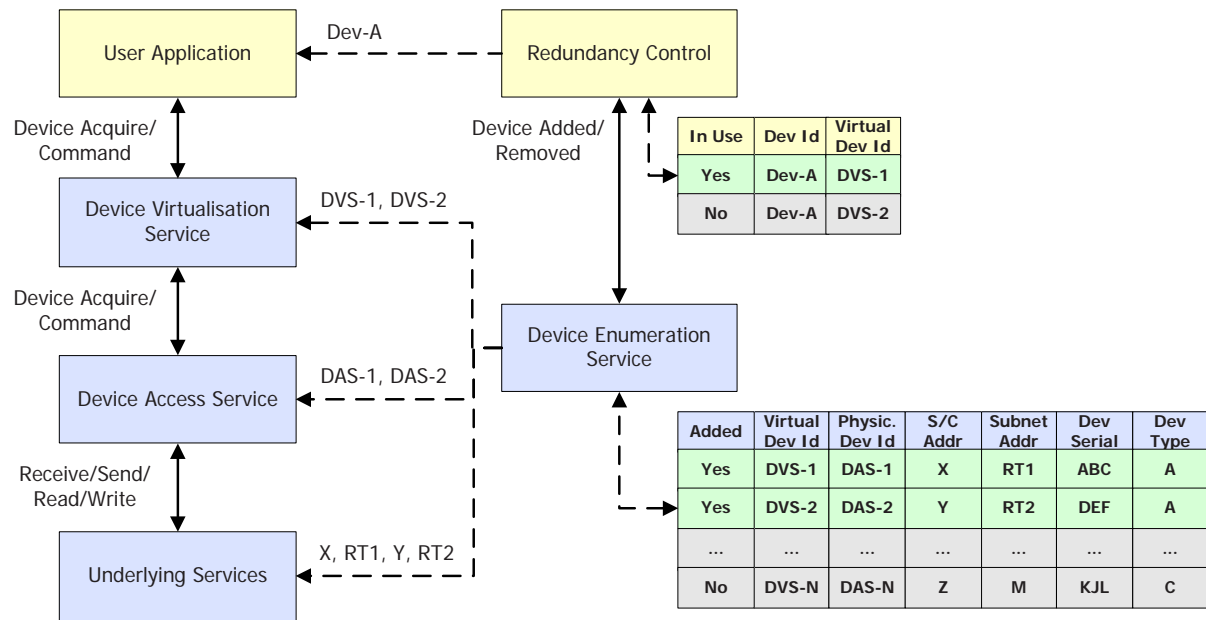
User Application

Dev-A

Redundancy Control

Device Acquire/ Command

Device Added/ Removed

| In Use | Dev Id | Virtual Dev Id |
|---|---|---|
| Yes | Dev-A | DVS-1 |
| No | Dev-A | DVS-2 |

Device Virtualisation Service

DVS-1, DVS-2

Device Acquire/ Command

Device Enumeration Service

Device Access Service

DAS-1, DAS-2

Receive/Send/ Read/Write

| Added | Virtual Dev Id | Physic. Dev Id | S/C Addr | Subnet Addr | Dev Serial | Dev Type |
|---|---|---|---|---|---|---|
| Yes | DVS-1 | DAS-1 | X | RT1 | ABC | A |
| Yes | DVS-2 | DAS-2 | Y | RT2 | DEF | A |
| ... | ... | ... | ... | ... | ... | ... |
| No | DVS-N | DAS-N | Z | M | KJL | C |

Underlying Services

X, RT1, Y, RT2